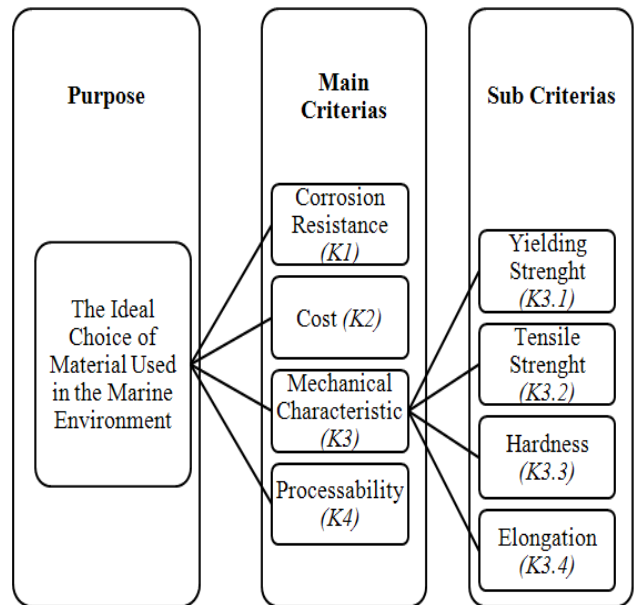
Purpose

The Ideal Choice of Material Used in the Marine Environment

Main Criterias

Corrosion Resistance *(K1)*

Cost *(K2)*

Mechanical Characteristic *(K3)*

Processability *(K4)*

Sub Criterias

Yielding Strenght *(K3.1)*

Tensile Strenght *(K3.2)*

Hardness *(K3.3)*

Elongation *(K3.4)*